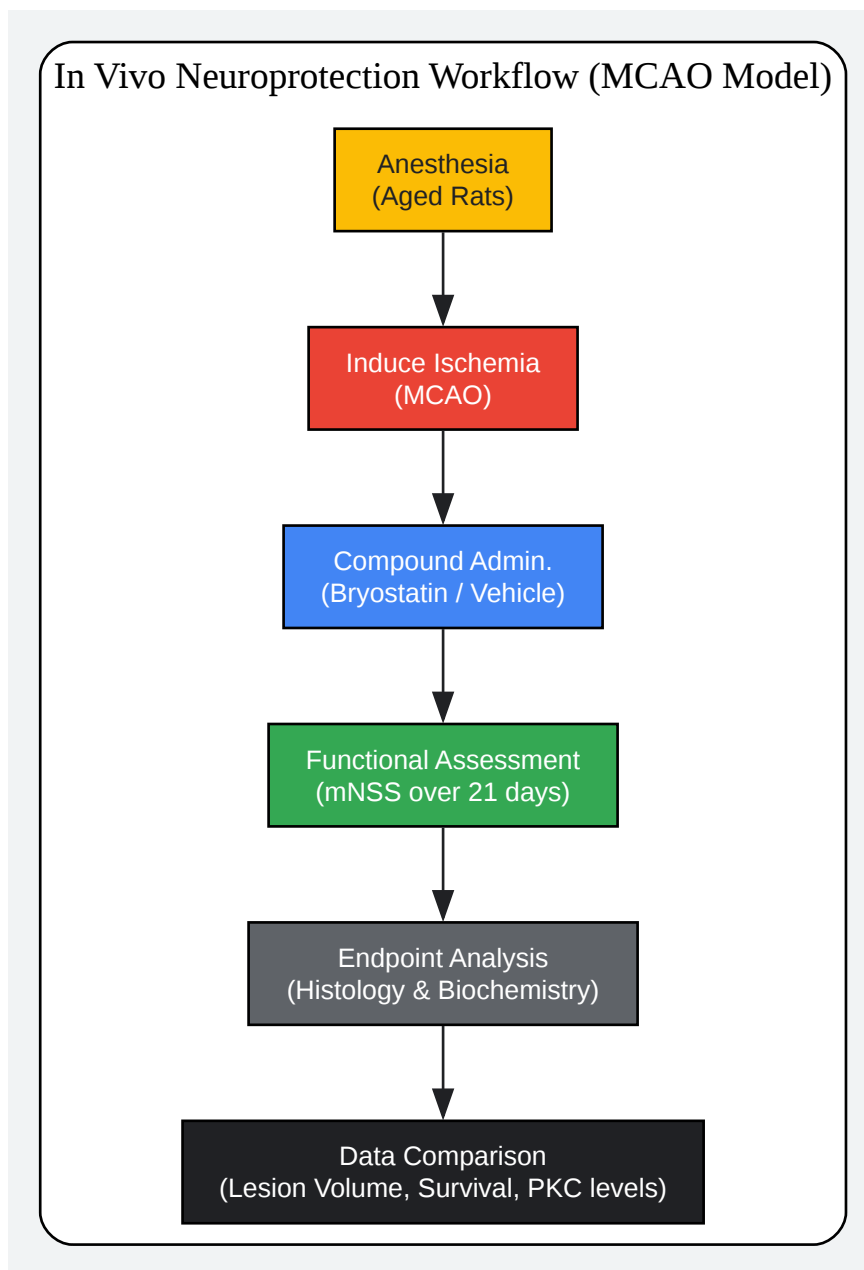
In Vivo Neuroprotection Workflow (MCAO Model)

Anesthesia
(Aged Rats)

Induce Ischemia
(MCAO)

Compound Admin.
(Bryostatin / Vehicle)

Functional Assessment
(mNSS over 21 days)

Endpoint Analysis
(Histology & Biochemistry)

Data Comparison
(Lesion Volume, Survival, PKC levels)